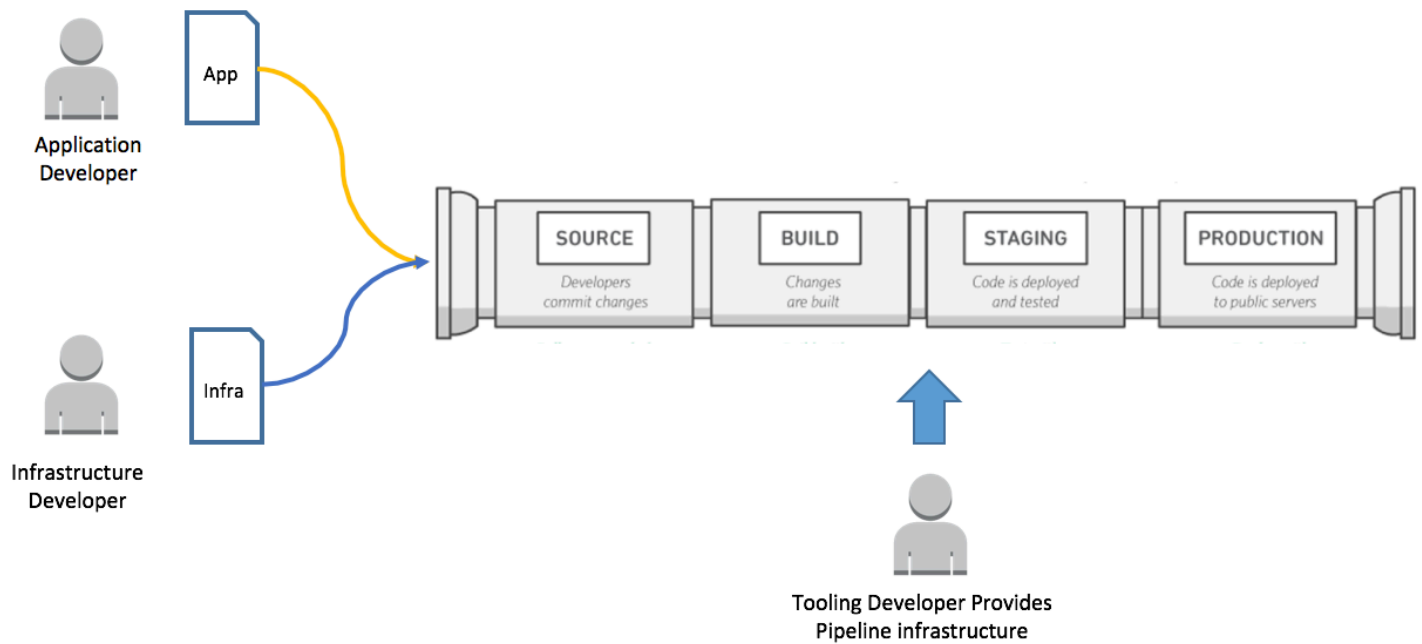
App

Application Developer

Infra

Infrastructure Developer

SOURCE

Developers commit changes

BUILD

Changes are built

STAGING

Code is deployed and tested

PRODUCTION

Code is deployed to public servers

Tooling Developer Provides Pipeline infrastructure